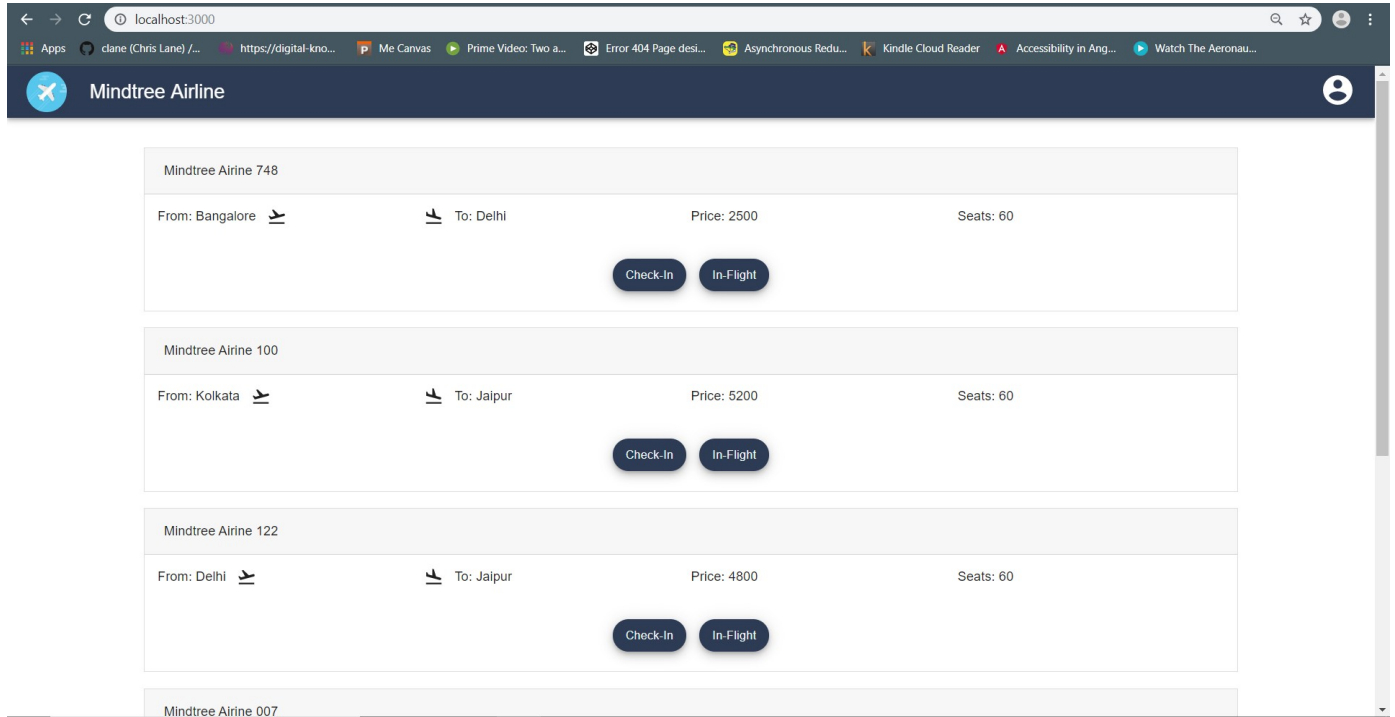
localhost:3000

Apps clane (Chris Lane) /... https://digital-kno... Me Canvas Prime Video: Two a... Error 404 Page desi... Asynchronous Redu... Kindle Cloud Reader Accessibility in Ang... Watch The Aeronau...

Mindtree Airline

Mindtree Airine 748

From: Bangalore To: Delhi Price: 2500 Seats: 60

Check-In In-Flight

Mindtree Airine 100

From: Kolkata To: Jaipur Price: 5200 Seats: 60

Check-In In-Flight

Mindtree Airine 122

From: Delhi To: Jaipur Price: 4800 Seats: 60

Check-In In-Flight

Mindtree Airine 007